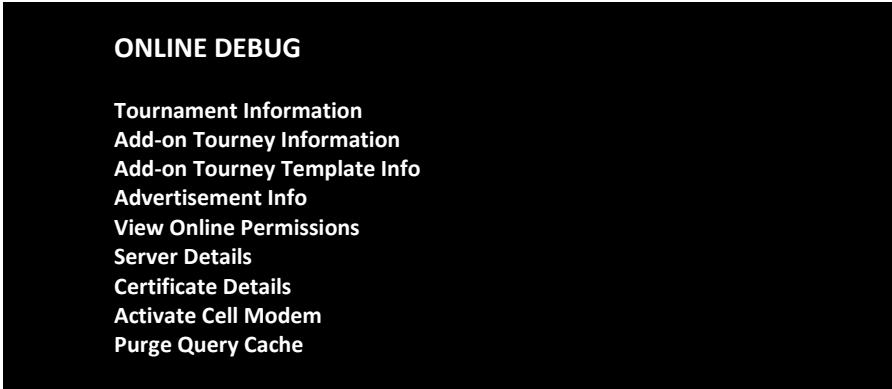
ONLINE DEBUG

Tournament Information
Add-on Tourney Information
Add-on Tourney Template Info
Advertisement Info
View Online Permissions
Server Details
Certificate Details
Activate Cell Modem
Purge Query Cache